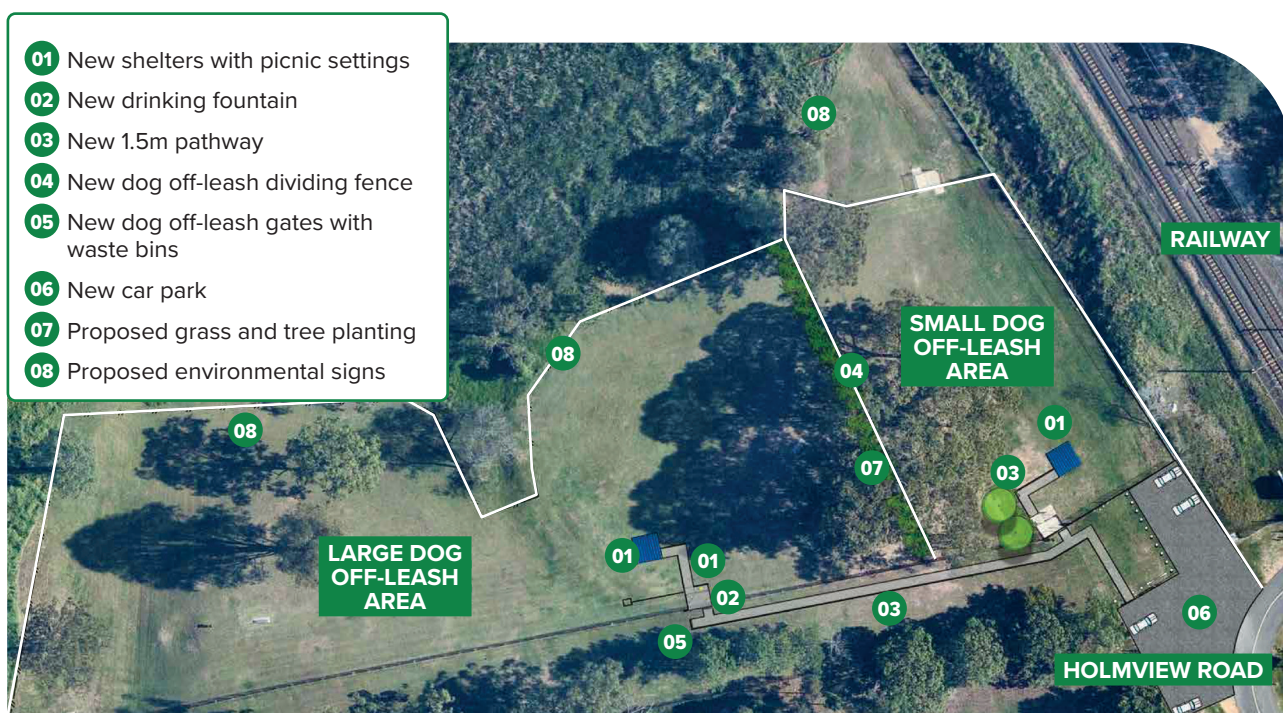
01 New shelters with picnic settings
02 New drinking fountain
03 New 1.5m pathway
04 New dog off-leash dividing fence
05 New dog off-leash gates with waste bins
06 New car park
07 Proposed grass and tree planting
08 Proposed environmental signs

08

RAILWAY

SMALL DOG OFF-LEASH AREA

08

04

08

01

03

07

LARGE DOG OFF-LEASH AREA

01

01

02

03

06

05

HOLMVIEW ROAD